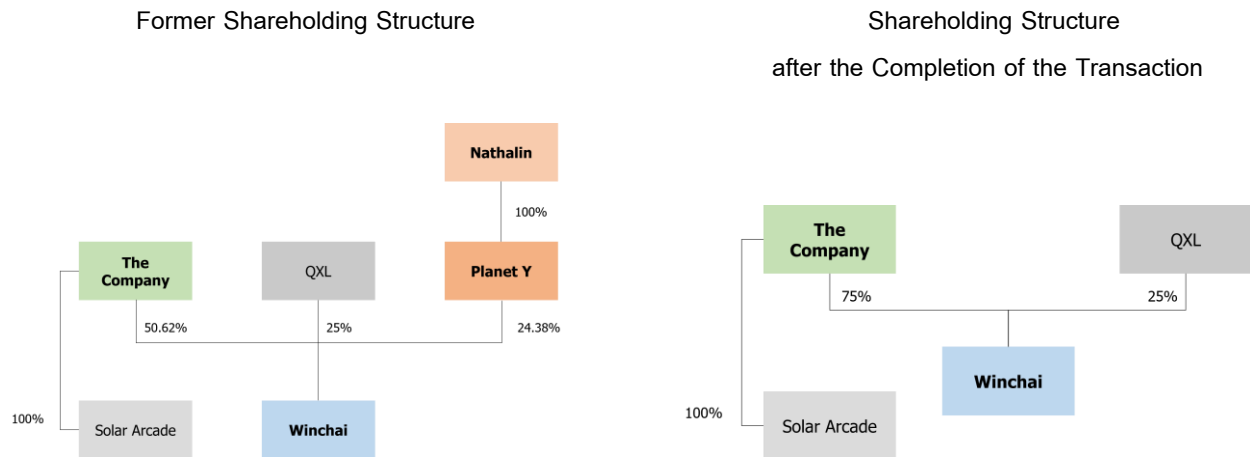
Former Shareholding Structure

Nathalin

100%

The Company

QXL

Planet Y

50.62%

25%

24.38%

100%

Solar Arcade

Winchai

Shareholding Structure

after the Completion of the Transaction

The Company

QXL

75%

25%

Winchai

100%

Solar Arcade